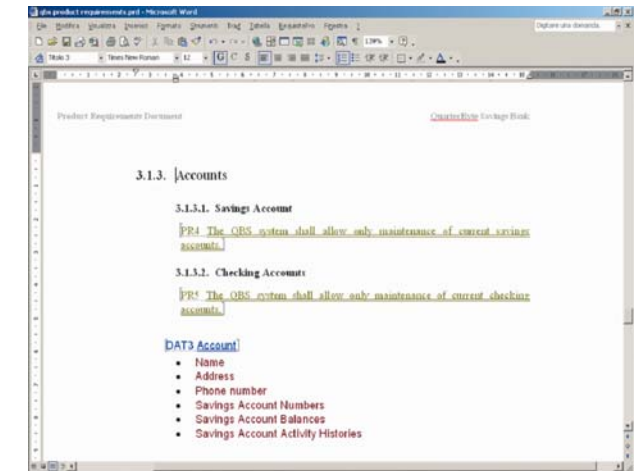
qbs product requirements.prd - Microsoft Word

File Modifica Visualizza Inserisci Formato Strumenti Tabella Finestra ?

Digitare una domanda

Titolo 3 Times New Roman 12 G C S

139%

Product Requirements Document

QuarterByte Savings Bank

3.1.3. Accounts

3.1.3.1. Savings Account

PR4 The QBS system shall allow only maintenance of current savings accounts.

3.1.3.2. Checking Accounts

PR5 The QBS system shall allow only maintenance of current checking accounts.

DAT3 Account

- Name
- Address
- Phone number
- Savings Account Numbers
- Savings Account Balances
- Savings Account Activity Histories